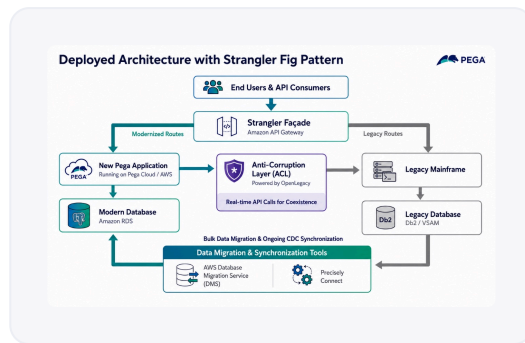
Deployed Architecture with Strangler Fig Pattern

PEGA

End Users & API Consumers

Strangler Façade
Amazon API Gateway

Modernized Routes

Legacy Routes

PEGA

New Pega Application
Running on Pega Cloud / AWS

Anti-Corruption Layer (ACL)
Powered by OpenLegacy

Real-time API Calls for Coexistence

Legacy Mainframe

Modern Database
Amazon RDS

Db2

Legacy Database
Db2 / VSAM

Bulk Data Migration & Ongoing CDC Synchronization

Data Migration & Synchronization Tools

AWS Database Migration Service (DMS)

Precisely Connect